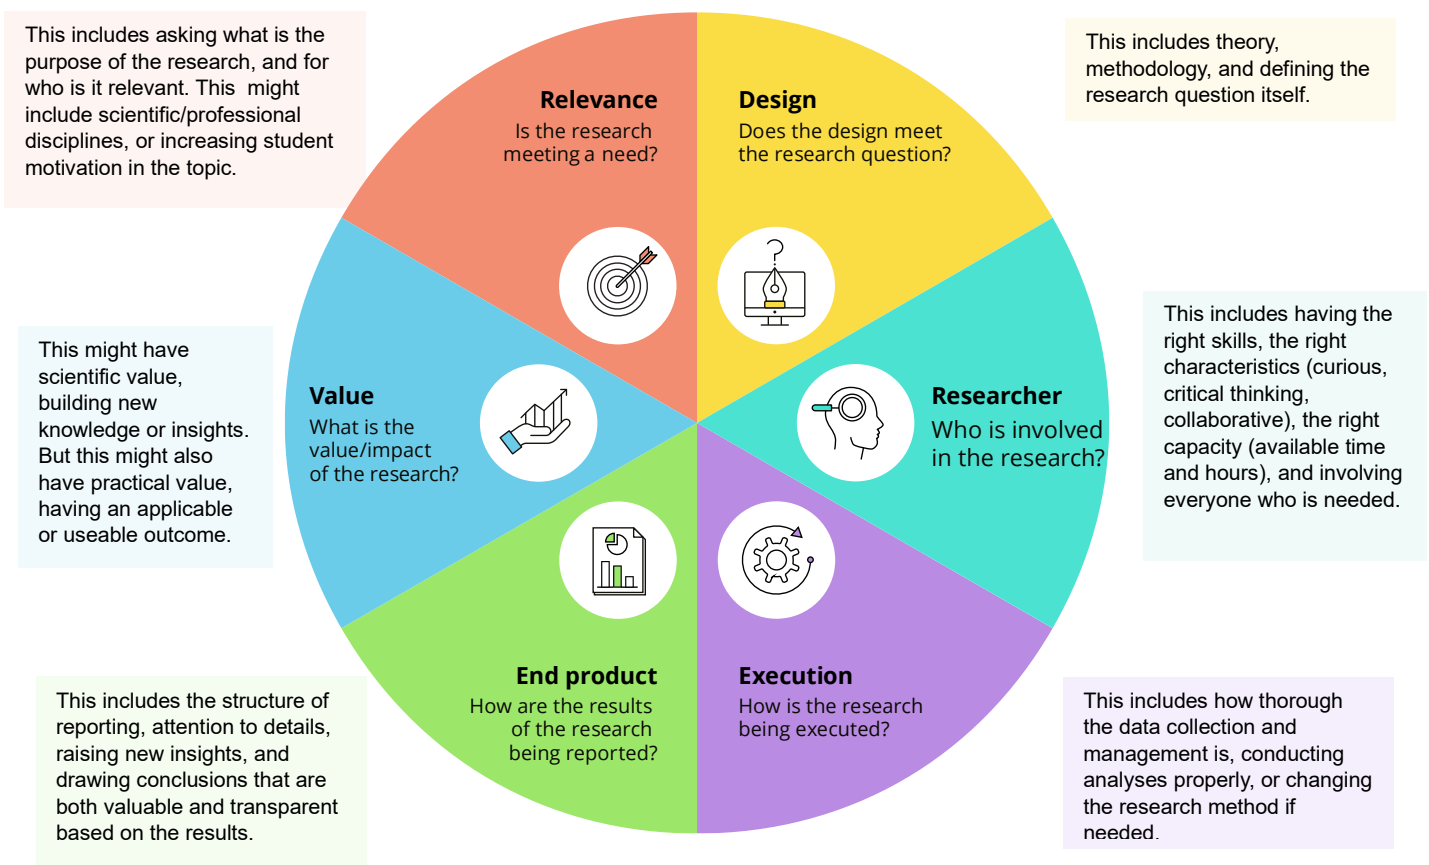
This includes asking what is the purpose of the research, and for who is it relevant. This might include scientific/professional disciplines, or increasing student motivation in the topic.

Relevance
Is the research meeting a need?

Design
Does the design meet the research question?

This includes theory, methodology, and defining the research question itself.

This might have scientific value, building new knowledge or insights. But this might also have practical value, having an applicable or useable outcome.

Value
What is the value/impact of the research?

Researcher
Who is involved in the research?

This includes having the right skills, the right characteristics (curious, critical thinking, collaborative), the right capacity (available time and hours), and involving everyone who is needed.

End product
How are the results of the research being reported?

Execution
How is the research being executed?

This includes the structure of reporting, attention to details, raising new insights, and drawing conclusions that are both valuable and transparent based on the results.

This includes how thorough the data collection and management is, conducting analyses properly, or changing the research method if needed.